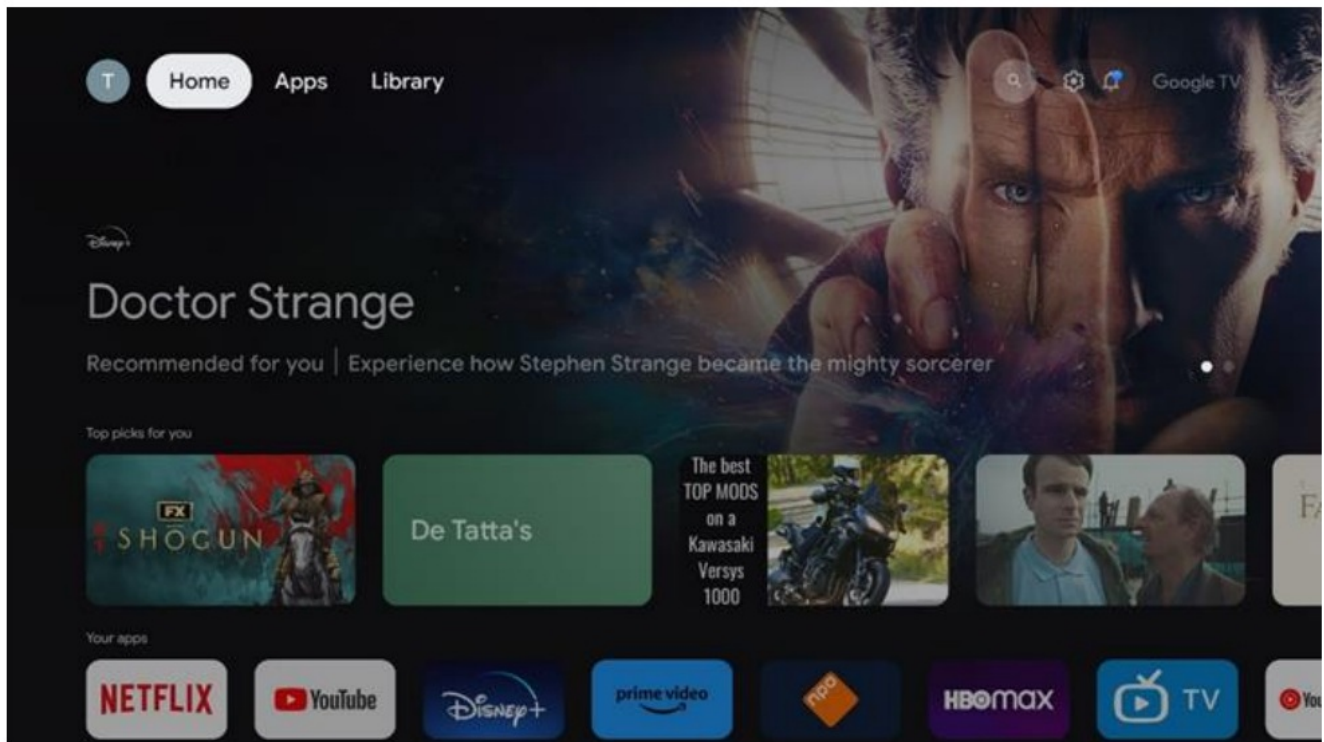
T Home Apps Library

Google TV

Disney+

Doctor Strange

Recommended for you | Experience how Stephen Strange became the mighty sorcerer

Top picks for you

FX SHOGUN

De Tatta's

The best TOP MODS on a Kawasaki Versys 1000

FA

Your apps

NETFLIX

YouTube

Disney+

prime video

npo

HBOmax

TV

You